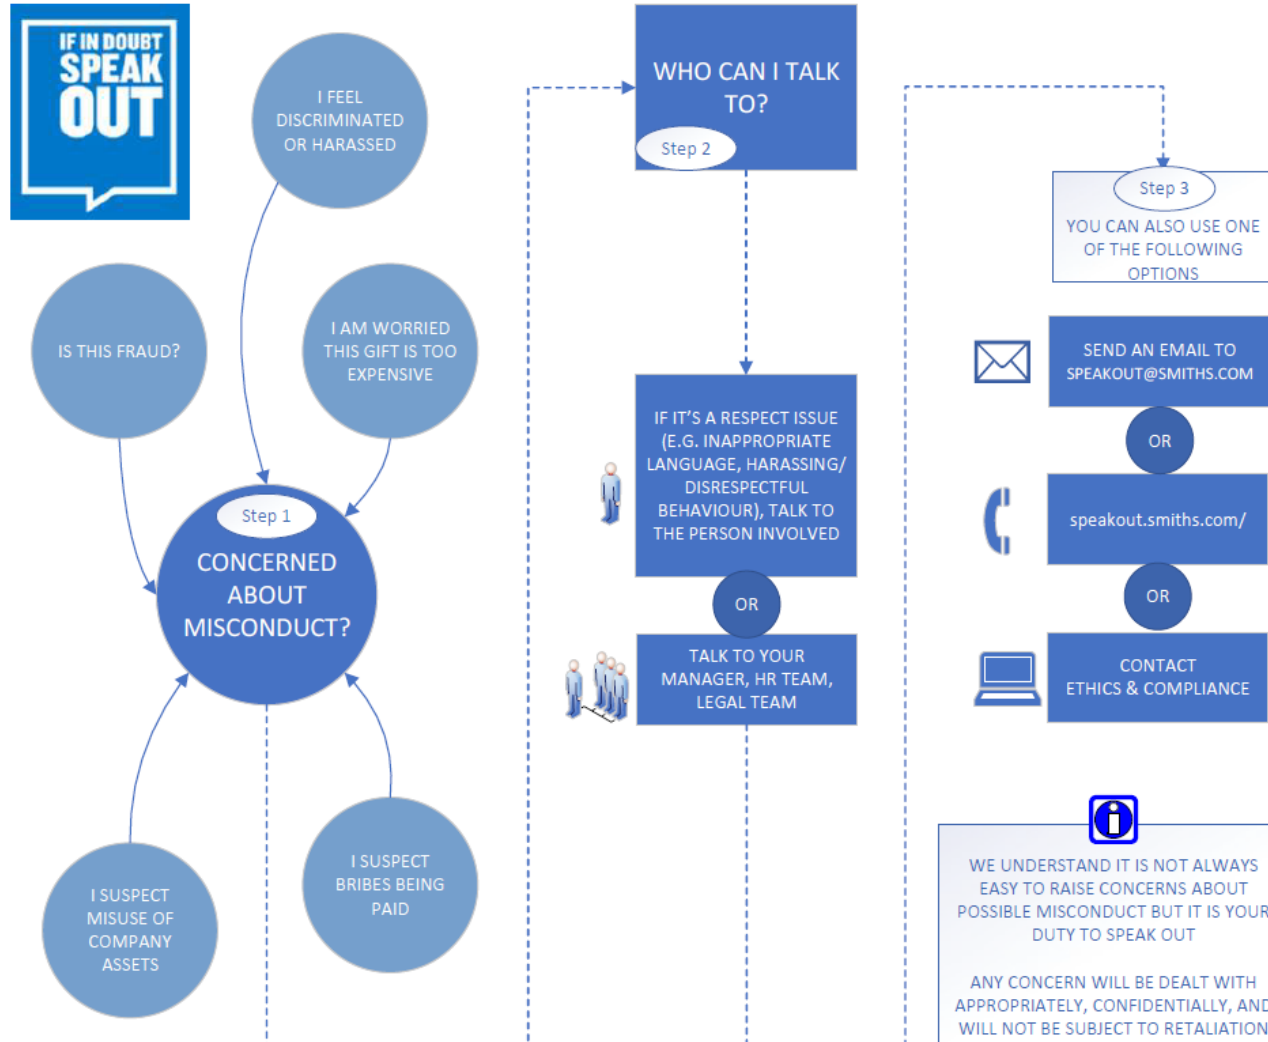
IF IN DOUBT SPEAK OUT

I FEEL DISCRIMINATED OR HARASSED

IS THIS FRAUD?

I AM WORRIED THIS GIFT IS TOO EXPENSIVE

Step 1

CONCERNED ABOUT MISCONDUCT?

I SUSPECT MISUSE OF COMPANY ASSETS

I SUSPECT BRIBES BEING PAID

WHO CAN I TALK TO?

Step 2

IF IT'S A RESPECT ISSUE (E.G. INAPPROPRIATE LANGUAGE, HARASSING/ DISRESPECTFUL BEHAVIOUR), TALK TO THE PERSON INVOLVED

OR

TALK TO YOUR MANAGER, HR TEAM, LEGAL TEAM

Step 3

YOU CAN ALSO USE ONE OF THE FOLLOWING OPTIONS

SEND AN EMAIL TO SPEAKOUT@SMITHS.COM

OR

speakout.smiths.com/

OR

CONTACT ETHICS & COMPLIANCE

WE UNDERSTAND IT IS NOT ALWAYS EASY TO RAISE CONCERNS ABOUT POSSIBLE MISCONDUCT BUT IT IS YOUR DUTY TO SPEAK OUT

ANY CONCERN WILL BE DEALT WITH APPROPRIATELY, CONFIDENTIALLY, AND WILL NOT BE SUBJECT TO RETALIATION